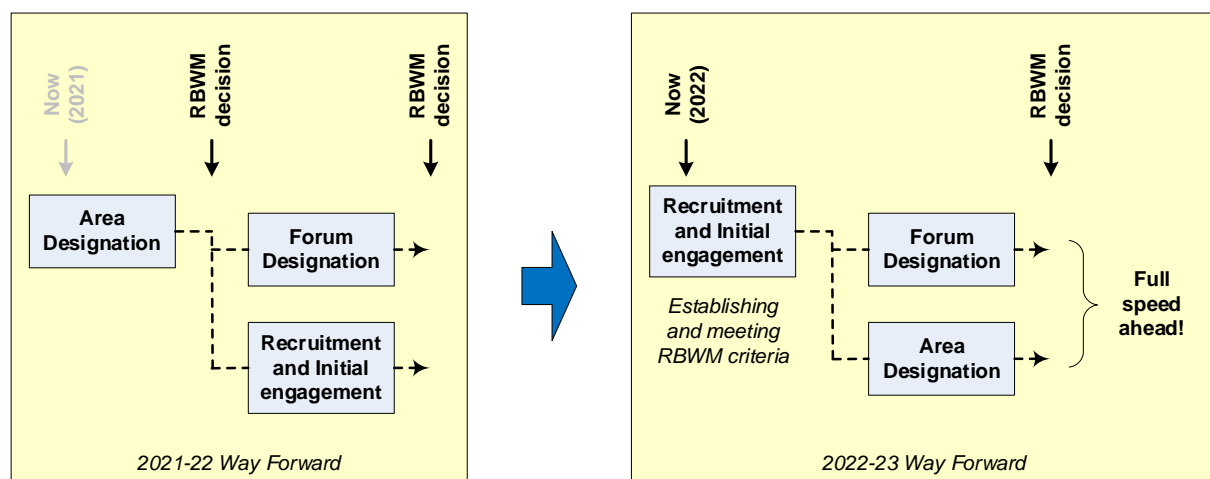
Now (2021)

RBWM decision

RBWM decision

Area Designation

Forum Designation

Recruitment and Initial engagement

2021-22 Way Forward

Now (2022)

RBWM decision

Recruitment and Initial engagement

Establishing and meeting RBWM criteria

Forum Designation

Area Designation

Full speed ahead!

2022-23 Way Forward